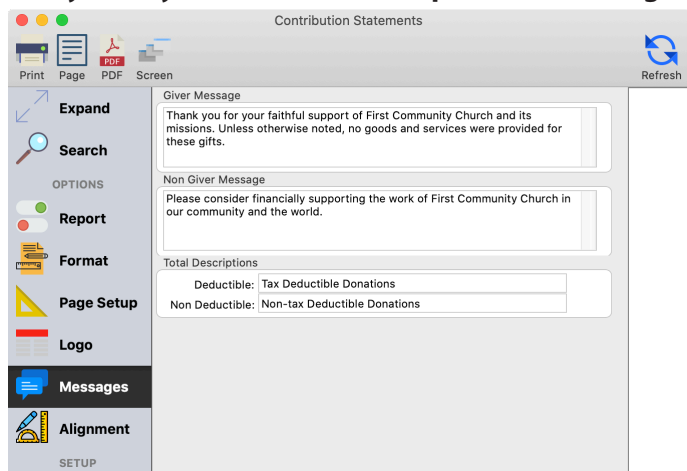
Contribution Statements

Print Page PDF Screen

Refresh

Expand

Search

OPTIONS

Report

Format

Page Setup

Logo

Messages

Alignment

SETUP

Giver Message

Thank you for your faithful support of First Community Church and its missions. Unless otherwise noted, no goods and services were provided for these gifts.

Non Giver Message

Please consider financially supporting the work of First Community Church in our community and the world.

Total Descriptions

Deductible: Tax Deductible Donations

Non Deductible: Non-tax Deductible Donations